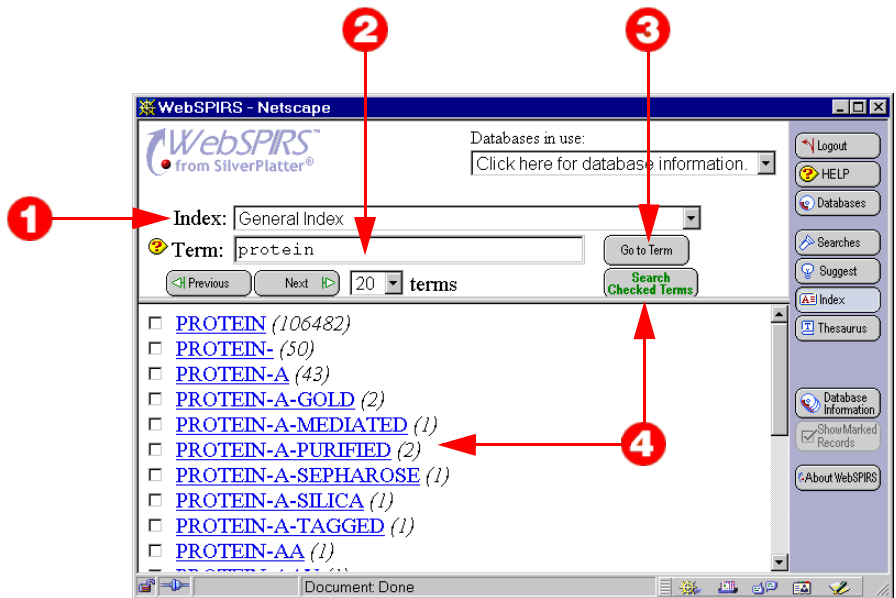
2
3
WebSPIRS - Netscape
WebSPIRS™ from SilverPlatter®
Databases in use:
Click here for database information.
1
Index: General Index
Term: protein
Go to Term
Previous
Next
20 terms
Search Checked Terms
Logout
HELP
Databases
Searches
Suggest
Index
Thesaurus
PROTEIN (106482)
PROTEIN- (50)
PROTEIN-A (43)
PROTEIN-A-GOLD (2)
PROTEIN-A-MEDIATED (1)
PROTEIN-A-PURIFIED (2)
PROTEIN-A-SEPHAROSE (1)
PROTEIN-A-SILICA (1)
PROTEIN-A-TAGGED (1)
PROTEIN-AA (1)
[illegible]
4
Database Information
Show Marked Records
About WebSPIRS
Document: Done